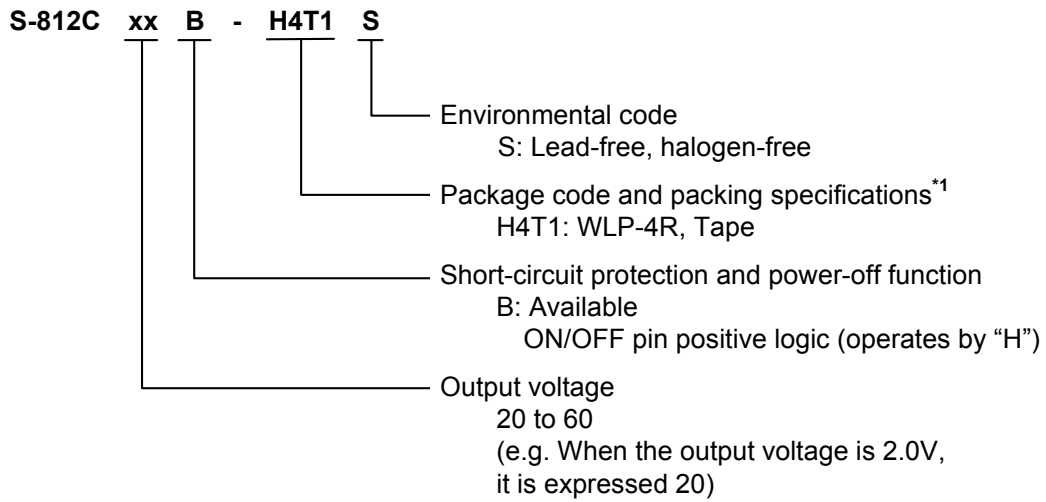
S-812C xx B - H4T1 S

Environmental code
S: Lead-free, halogen-free

Package code and packing specifications$^{*1}$
H4T1: WLP-4R, Tape

Short-circuit protection and power-off function
B: Available
ON/OFF pin positive logic (operates by “H”)

Output voltage
20 to 60
(e.g. When the output voltage is 2.0V, it is expressed 20)